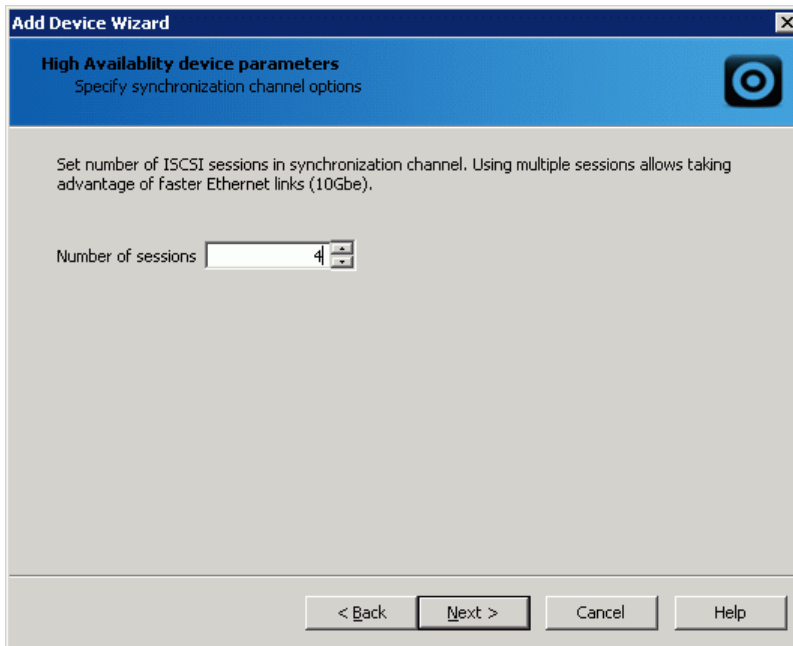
Add Device Wizard

High Availablity device parameters
Specify synchronization channel options

Set number of ISCSI sessions in synchronization channel. Using multiple sessions allows taking advantage of faster Ethernet links (10Gbe).

Number of sessions 4

< Back Next > Cancel Help